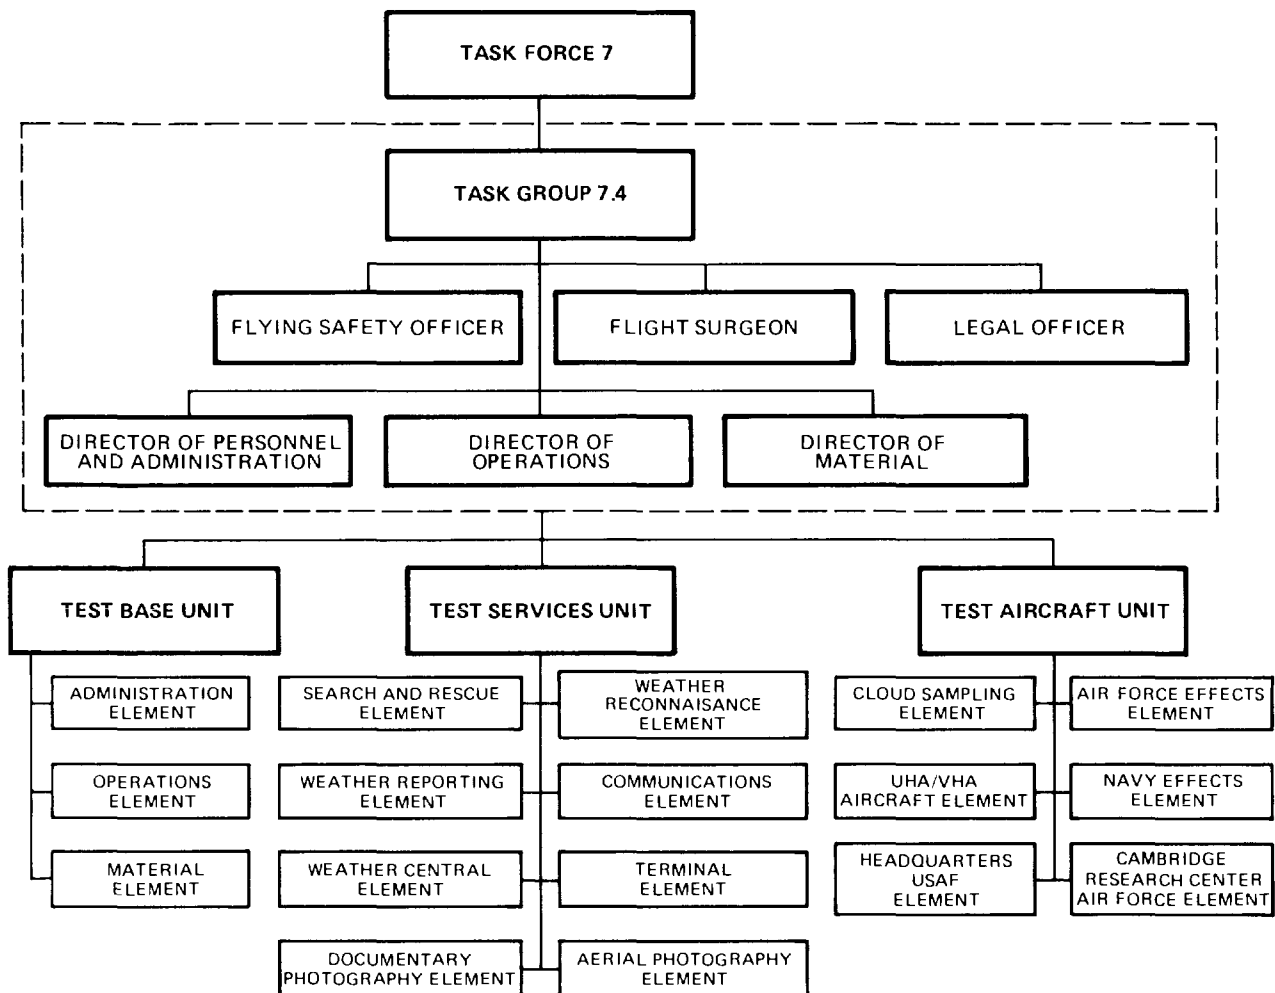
TASK FORCE 7

TASK GROUP 7.4

FLYING SAFETY OFFICER

FLIGHT SURGEON

LEGAL OFFICER

DIRECTOR OF PERSONNEL AND ADMINISTRATION

DIRECTOR OF OPERATIONS

DIRECTOR OF MATERIAL

TEST BASE UNIT

ADMINISTRATION ELEMENT

OPERATIONS ELEMENT

MATERIAL ELEMENT

TEST SERVICES UNIT

SEARCH AND RESCUE ELEMENT

WEATHER RECONNAISANCE ELEMENT

WEATHER REPORTING ELEMENT

COMMUNICATIONS ELEMENT

WEATHER CENTRAL ELEMENT

TERMINAL ELEMENT

DOCUMENTARY PHOTOGRAPHY ELEMENT

AERIAL PHOTOGRAPHY ELEMENT

TEST AIRCRAFT UNIT

CLOUD SAMPLING ELEMENT

AIR FORCE EFFECTS ELEMENT

UHA/VHA AIRCRAFT ELEMENT

NAVY EFFECTS ELEMENT

HEADQUARTERS USAF ELEMENT

CAMBRIDGE RESEARCH CENTER AIR FORCE ELEMENT